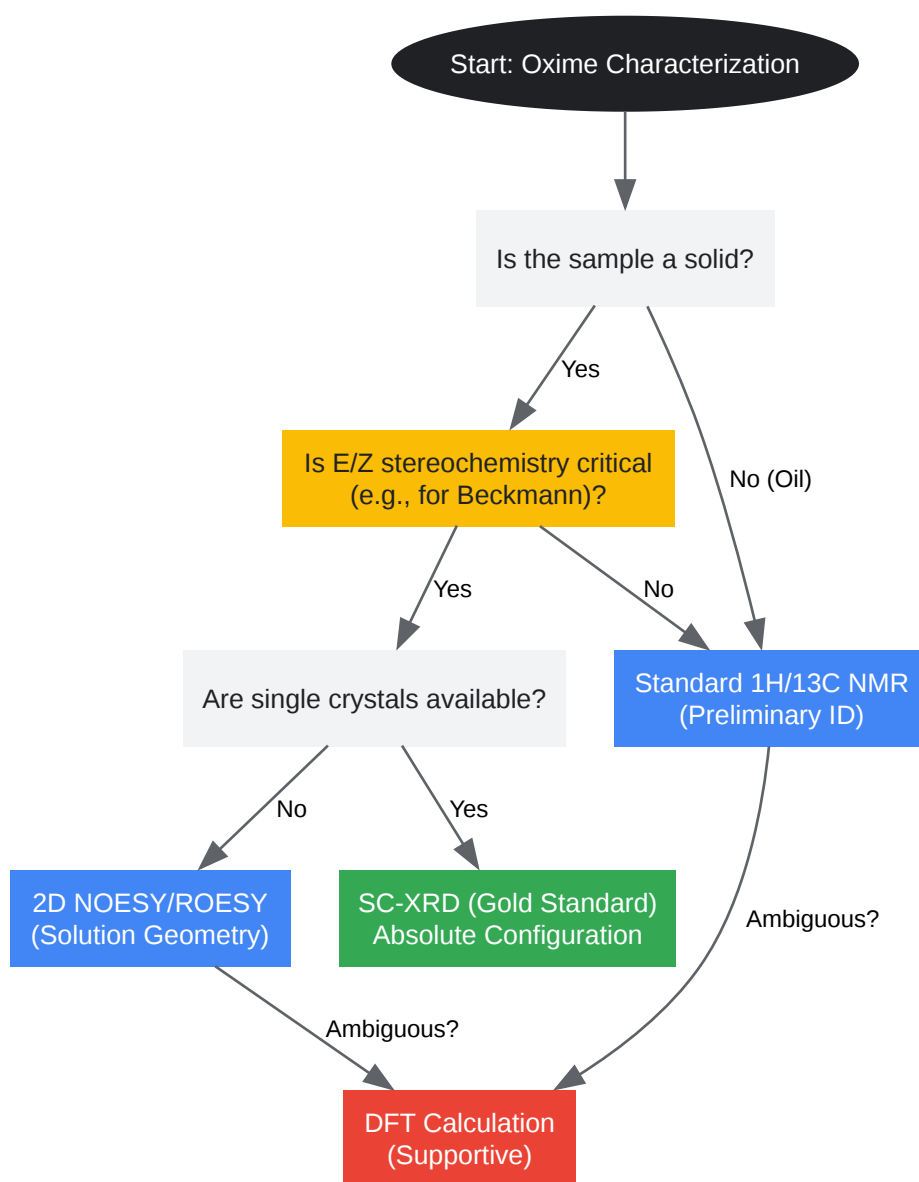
Start: Oxime Characterization

Is the sample a solid?

Yes

No (Oil)

Is E/Z stereochemistry critical (e.g., for Beckmann)?

Yes

No

Are single crystals available?

Standard 1H/13C NMR (Preliminary ID)

No

Yes

2D NOESY/ROESY (Solution Geometry)

SC-XRD (Gold Standard) Absolute Configuration

Ambiguous?

Ambiguous?

DFT Calculation (Supportive)